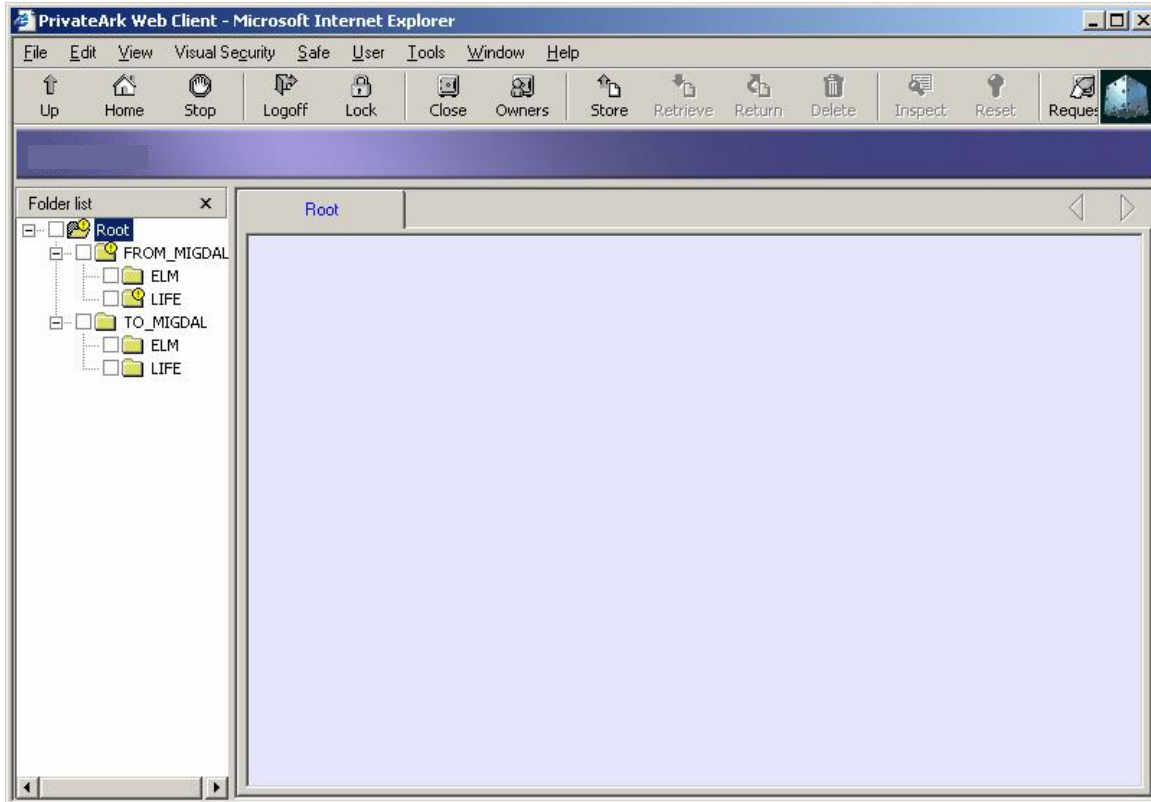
PrivateArk Web Client - Microsoft Internet Explorer

File Edit View Visual Security Safe User Tools Window Help

Up Home Stop Logoff Lock Close Owners Store Retrieve Return Delete Inspect Reset Reques

Folder list ×

Root
FROM_MIGDAL
ELM
LIFE
TO_MIGDAL
ELM
LIFE

Root